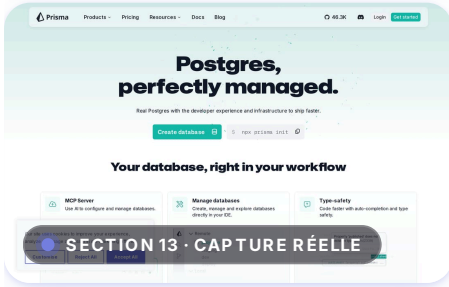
Prisma Products Pricing Resources Docs Blog 46.3K Login Get started

Postgres, perfectly managed.

Real Postgres with the developer experience and infrastructure to ship faster.

Create database $ npx prisma init

Your database, right in your workflow

MCP Server
Use AI to configure and manage databases.

Manage databases
Create, manage and explore databases directly in your IDE.

Type-safety
Code faster with auto-completion and type safety.

SECTION 13 · CAPTURE RÉELLE

Customize Reject All Accept All